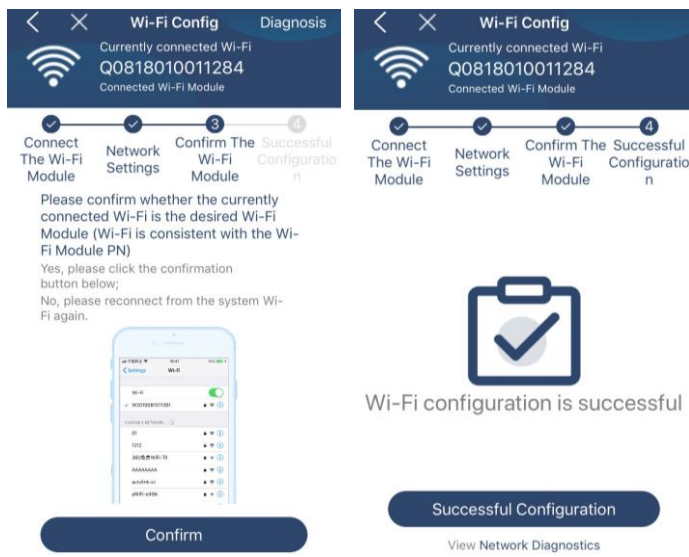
Wi-Fi Config
Diagnosis
Currently connected Wi-Fi
Q0818010011284
Connected Wi-Fi Module

3
4
Connect The Wi-Fi Module
Network Settings
Confirm The Wi-Fi Module
Successful Configuration

Please confirm whether the currently connected Wi-Fi is the desired Wi-Fi Module (Wi-Fi is consistent with the Wi-Fi Module PN)
Yes, please click the confirmation button below;
No, please reconnect from the system Wi-Fi again.

Settings
Wi-Fi
Wi-Fi
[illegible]
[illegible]
01
1212
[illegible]
AAAAAAAA
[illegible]
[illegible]

Confirm

Wi-Fi Config
Currently connected Wi-Fi
Q0818010011284
Connected Wi-Fi Module

4
Connect The Wi-Fi Module
Network Settings
Confirm The Wi-Fi Module
Successful Configuration

Wi-Fi configuration is successful

Successful Configuration
View Network Diagnostics